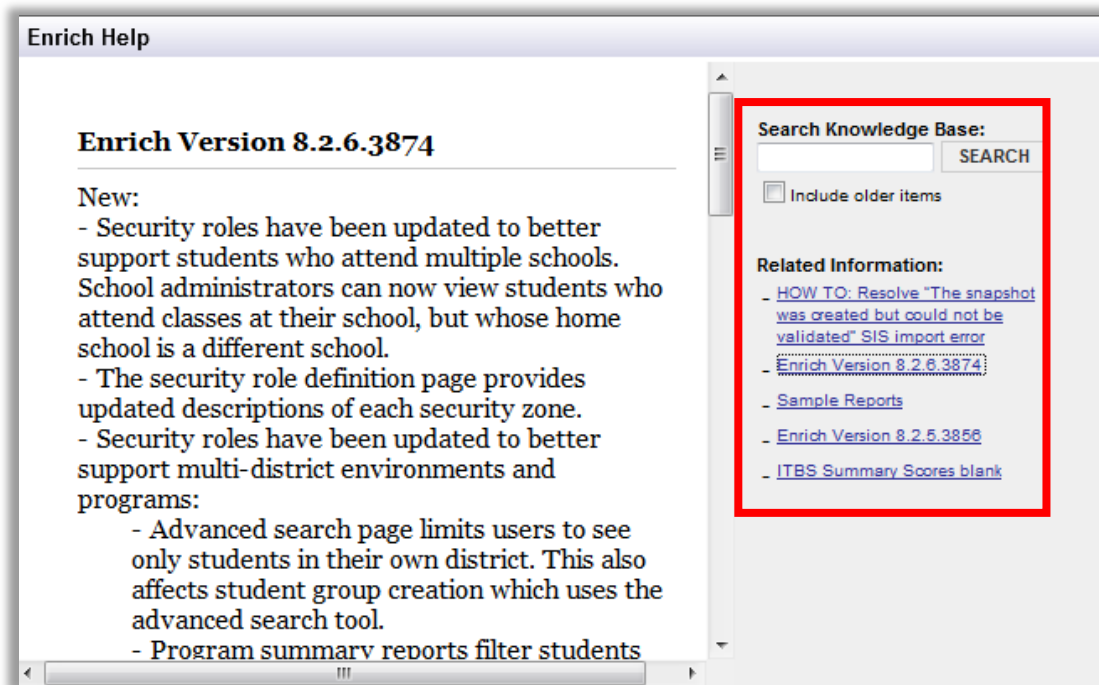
Enrich Help

Enrich Version 8.2.6.3874

New:
- Security roles have been updated to better support students who attend multiple schools. School administrators can now view students who attend classes at their school, but whose home school is a different school.
- The security role definition page provides updated descriptions of each security zone.
- Security roles have been updated to better support multi-district environments and programs:
- Advanced search page limits users to see only students in their own district. This also affects student group creation which uses the advanced search tool.
- Program summary reports filter students

Search Knowledge Base:
SEARCH
Include older items

Related Information:
- HOW TO: Resolve "The snapshot was created but could not be validated" SIS import error
- Enrich Version 8.2.6.3874
- Sample Reports
- Enrich Version 8.2.5.3856
- ITBS Summary Scores blank